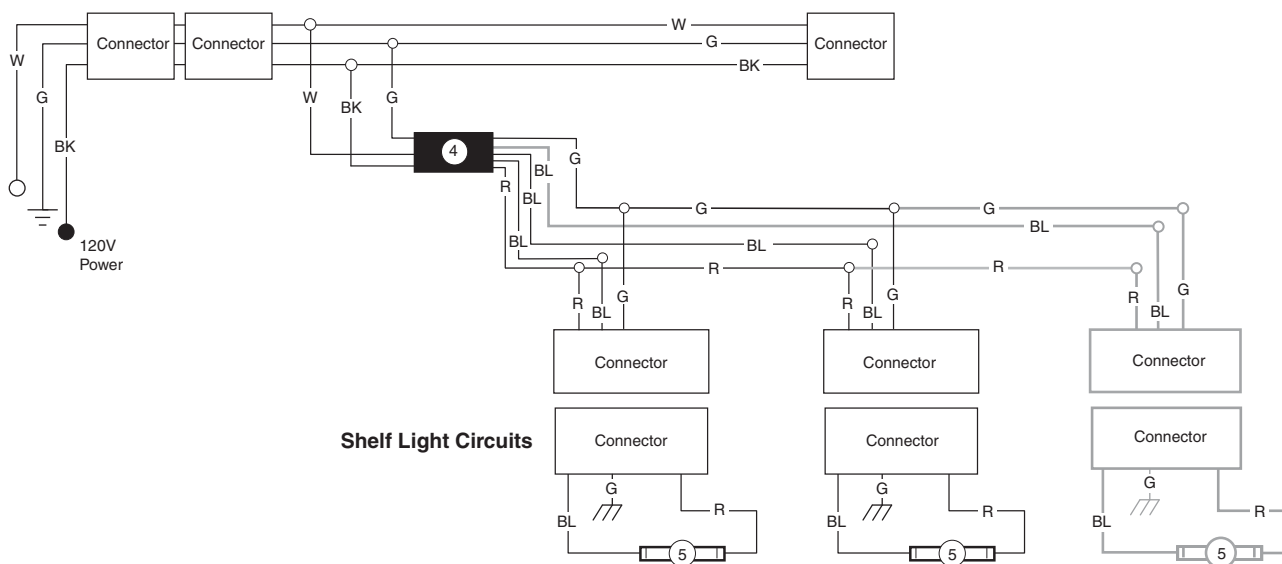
Connector
Connector
W
G
BK
Connector
W
G
BK
W
BK
G
4
G
BL
BL
R
BL
G
G
BL
BL
R
R
120V
Power
R
BL
G
R
BL
G
R
BL
G
Connector
Connector
Connector
Shelf Light Circuits
Connector
Connector
Connector
G
BL
R
5
G
BL
R
5
G
BL
R
5